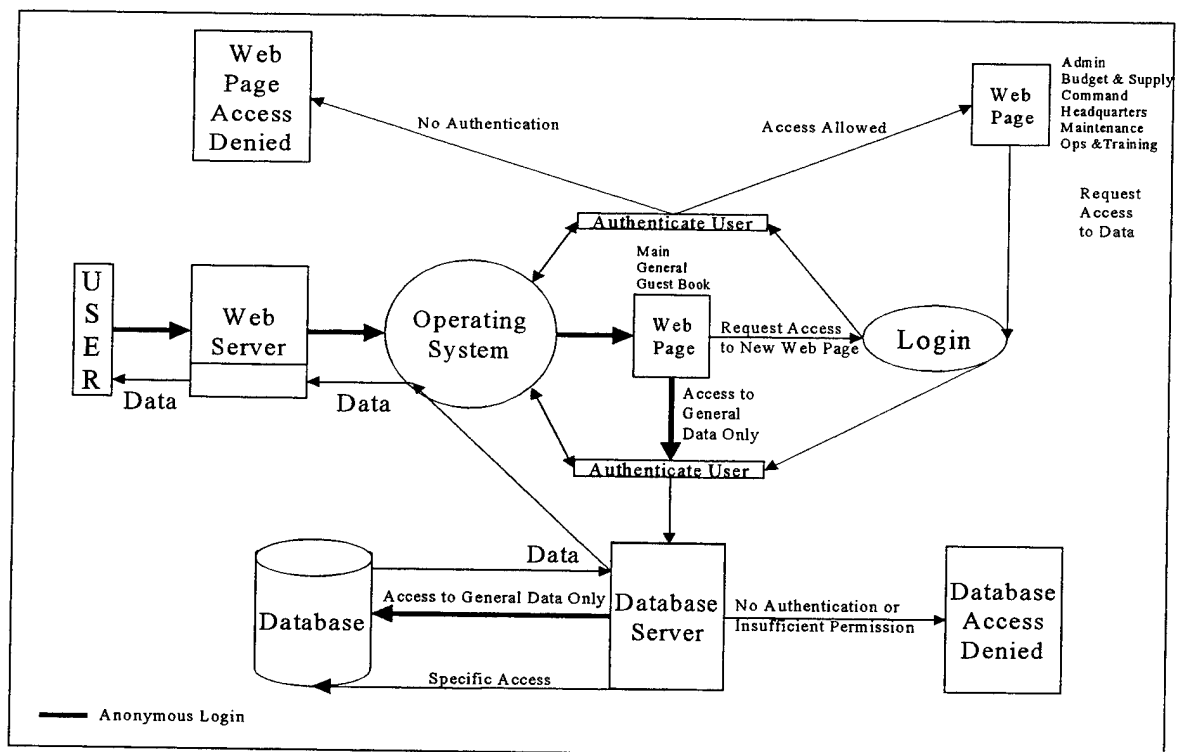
Web Page Access Denied

No Authentication

Access Allowed

Web Page

Admin
Budget & Supply
Command
Headquarters
Maintenance
Ops &Training

Request Access to Data

Authenticate User

U
S
E
R

Web Server

Operating System

Main
General
Guest Book

Web Page

Request Access to New Web Page

Login

Data

Data

Access to General Data Only

Authenticate User

Data

Access to General Data Only

Database

Database Server

No Authentication or Insufficient Permission

Database Access Denied

Specific Access

Anonymous Login